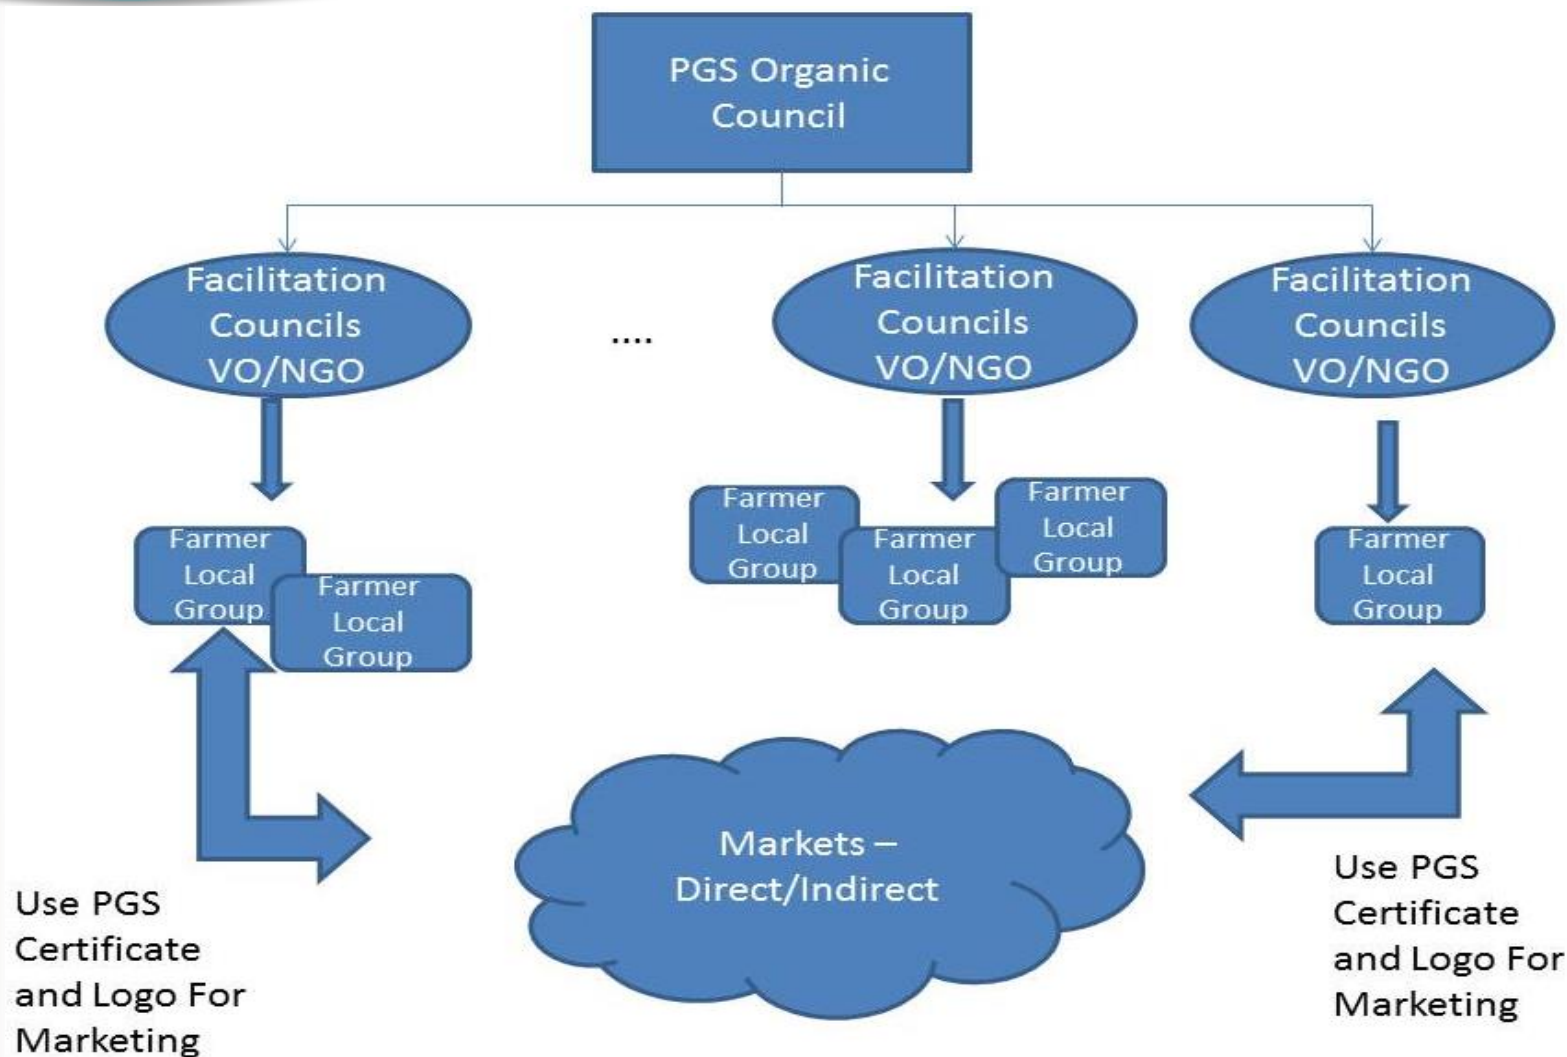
PGS Organic Council

Facilitation Councils VO/NGO

....

Facilitation Councils VO/NGO

Facilitation Councils VO/NGO

Farmer Local Group

Farmer Local Group

Farmer Local Group

Farmer Local Group

Farmer Local Group

Farmer Local Group

Markets – Direct/Indirect

Use PGS Certificate and Logo For Marketing

Use PGS Certificate and Logo For Marketing